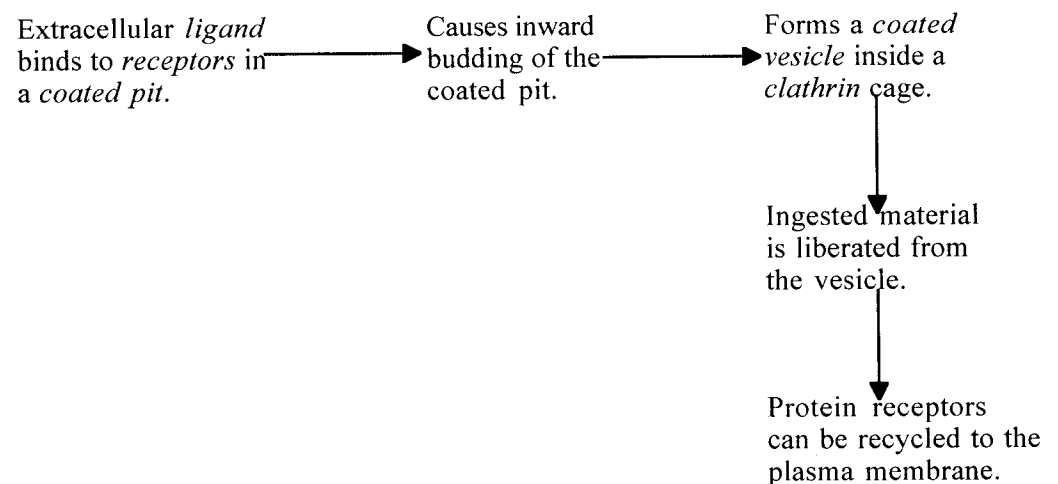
Extracellular *ligand* binds to *receptors* in a *coated pit*.

Causes inward budding of the coated pit.

Forms a *coated vesicle* inside a *clathrin* cage.

Ingested material is liberated from the vesicle.

Protein receptors can be recycled to the plasma membrane.